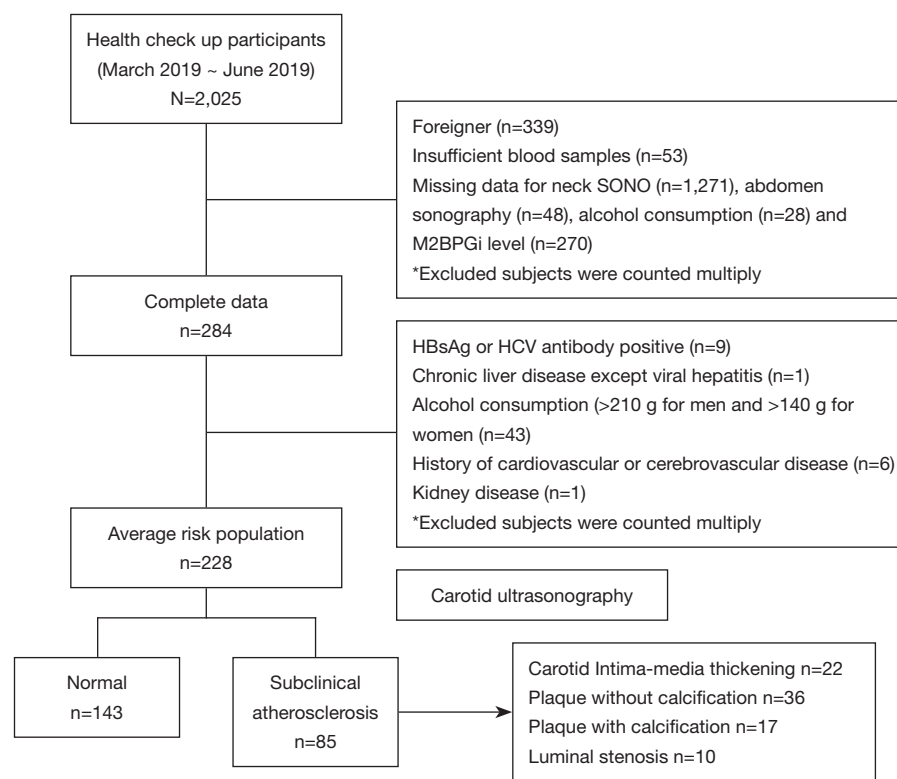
Health check up participants
(March 2019 ~ June 2019)
N=2,025

Foreigner (n=339)
Insufficient blood samples (n=53)
Missing data for neck SONO (n=1,271), abdomen sonography (n=48), alcohol consumption (n=28) and M2BPGi level (n=270)
*Excluded subjects were counted multiply

Complete data
n=284

HBsAg or HCV antibody positive (n=9)
Chronic liver disease except viral hepatitis (n=1)
Alcohol consumption (>210 g for men and >140 g for women (n=43)
History of cardiovascular or cerebrovascular disease (n=6)
Kidney disease (n=1)
*Excluded subjects were counted multiply

Average risk population
n=228

Carotid ultrasonography

Normal
n=143

Subclinical atherosclerosis
n=85

Carotid Intima-media thickening n=22
Plaque without calcification n=36
Plaque with calcification n=17
Luminal stenosis n=10